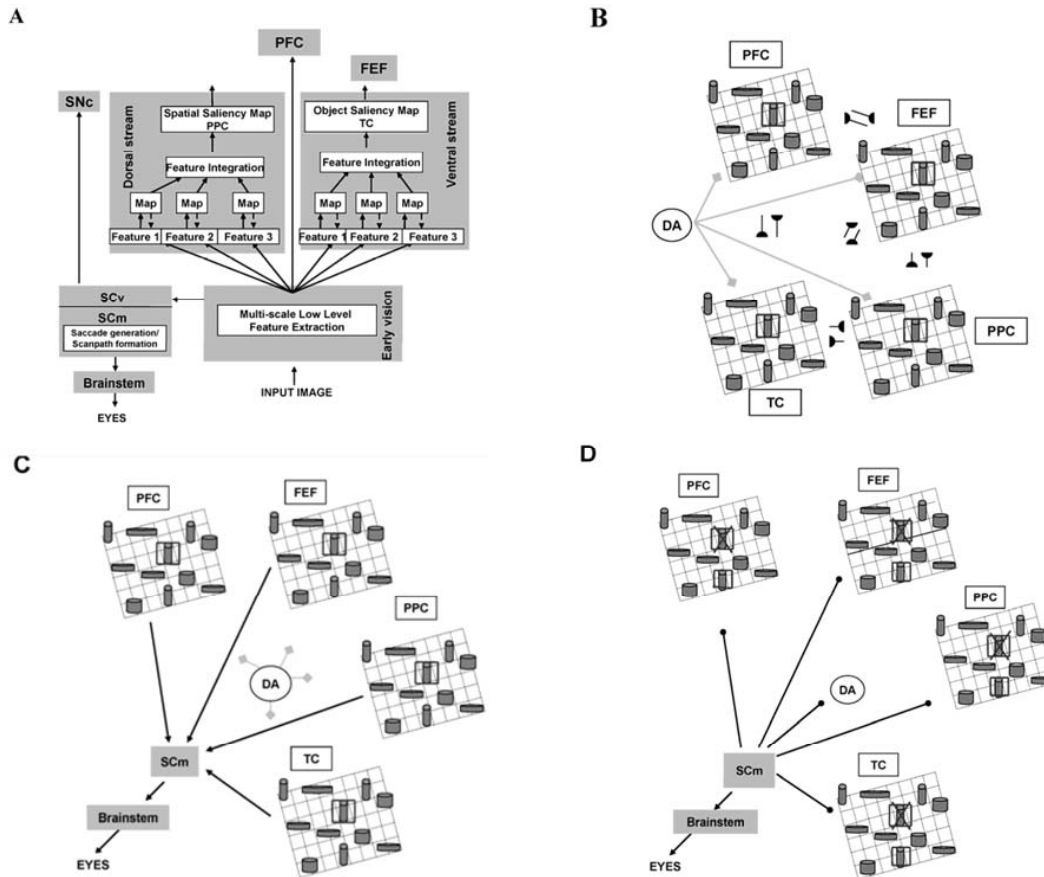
A

PFC

FEF

SNc

Dorsal stream

Spatial Saliency Map PPC

Feature Integration

Map

Map

Map

Feature 1

Feature 2

Feature 3

Object Saliency Map TC

Feature Integration

Map

Map

Map

Feature 1

Feature 2

Feature 3

Ventral stream

SCv

SCm

Saccade generation/ Scanpath formation

Multi-scale Low Level Feature Extraction

Early vision

Brainstem

EYES

INPUT IMAGE

B

PFC

FEF

DA

TC

PPC

C

PFC

FEF

PPC

DA

SCm

TC

Brainstem

EYES

D

PFC

FEF

PPC

DA

SCm

TC

Brainstem

EYES